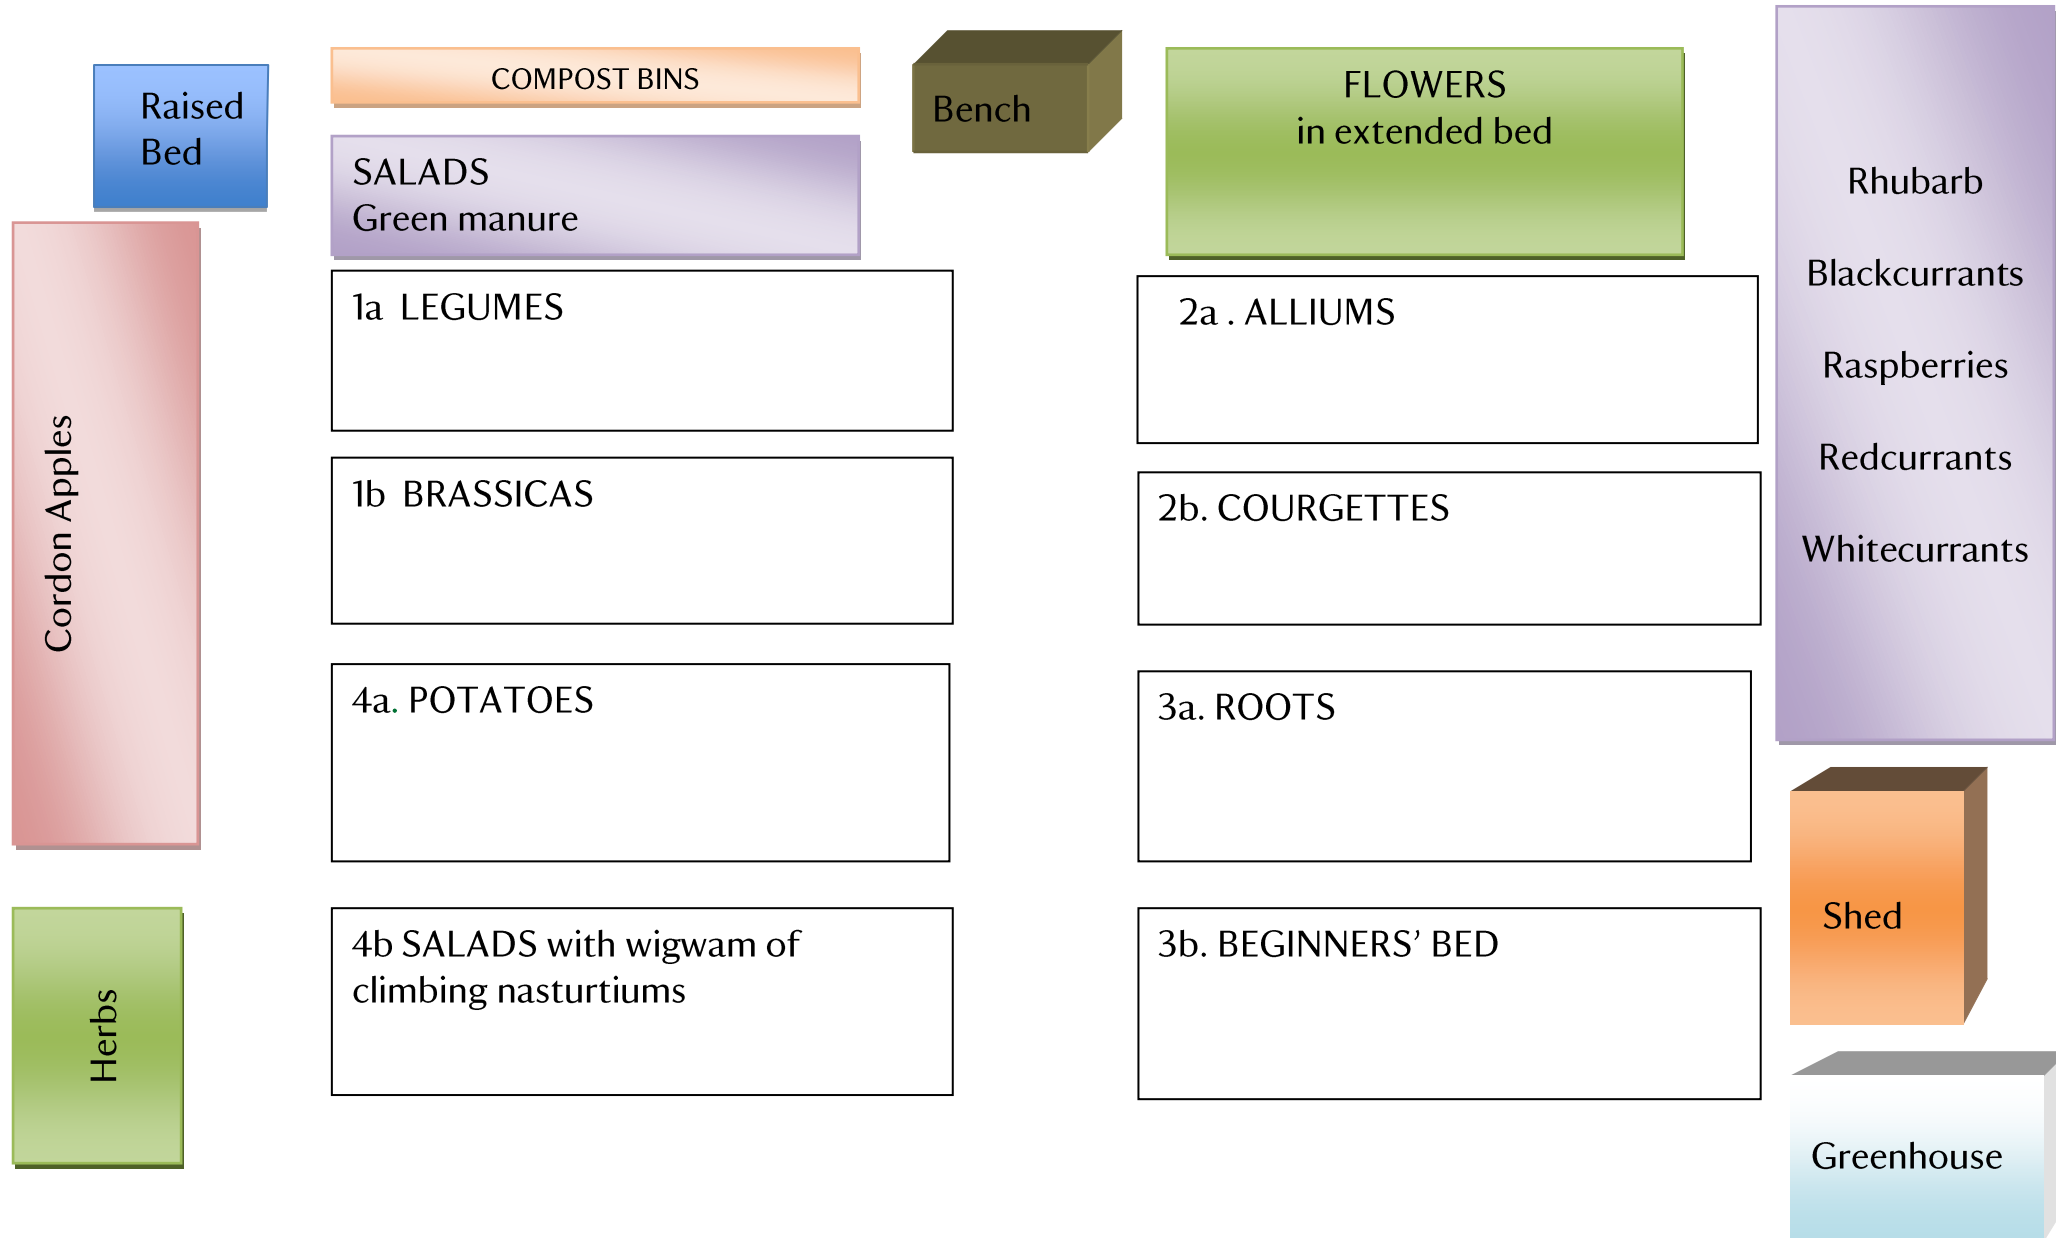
Raised Bed

COMPOST BINS

Bench

FLOWERS
in extended bed

SALADS
Green manure

Rhubarb

Blackcurrants

Raspberries

Redcurrants

Whitecurrants

Cordon Apples

1a LEGUMES

2a . ALLIUMS

1b BRASSICAS

2b. COURGETTES

4a. POTATOES

3a. ROOTS

Shed

Herbs

4b SALADS with wigwam of climbing nasturtiums

3b. BEGINNERS' BED

Greenhouse